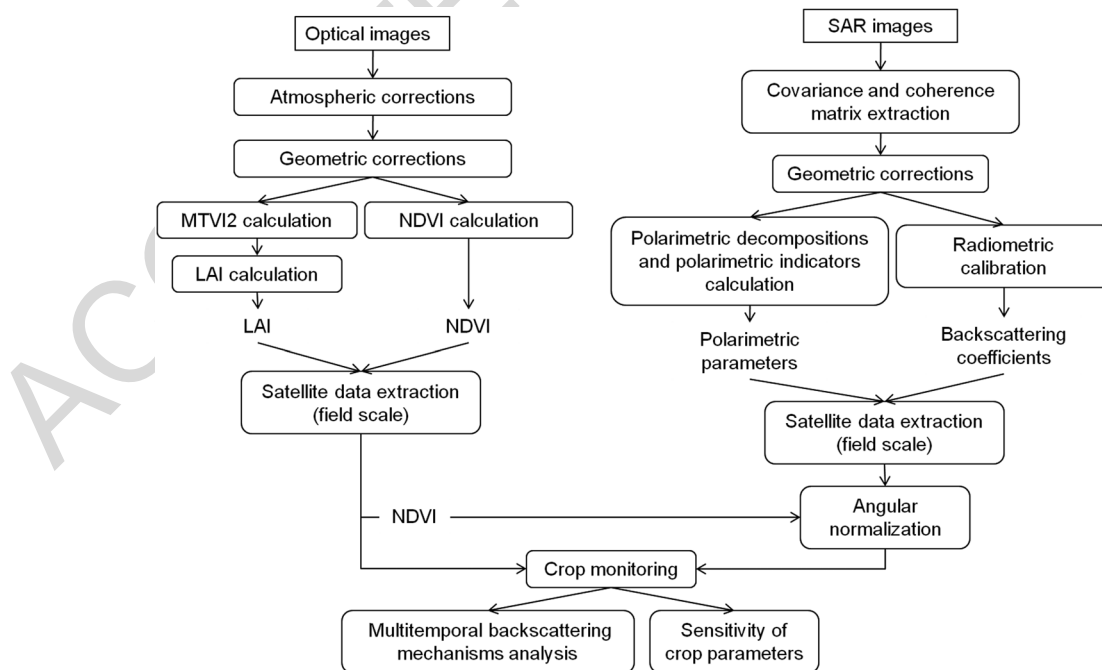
Optical images

Atmospheric corrections

Geometric corrections

MTVI2 calculation

NDVI calculation

LAI calculation

LAI

NDVI

Satellite data extraction (field scale)

SAR images

Covariance and coherence matrix extraction

Geometric corrections

Polarimetric decompositions and polarimetric indicators calculation

Radiometric calibration

Polarimetric parameters

Backscattering coefficients

Satellite data extraction (field scale)

NDVI

Angular normalization

Crop monitoring

Multitemporal backscattering mechanisms analysis

Sensitivity of crop parameters

ACCEPTED